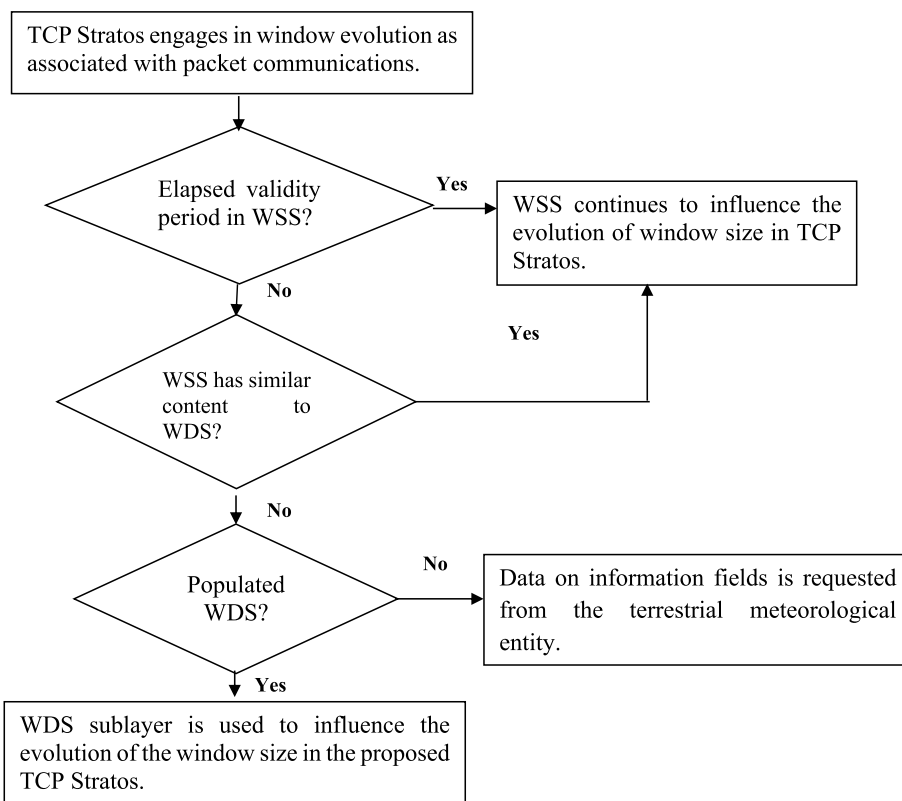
TCP Stratos engages in window evolution as associated with packet communications.

Elapsed validity period in WSS?

Yes

WSS continues to influence the evolution of window size in TCP Stratos.

No

Yes

WSS has similar content to WDS?

No

Populated WDS?

No

Data on information fields is requested from the terrestrial meteorological entity.

Yes

WDS sublayer is used to influence the evolution of the window size in the proposed TCP Stratos.